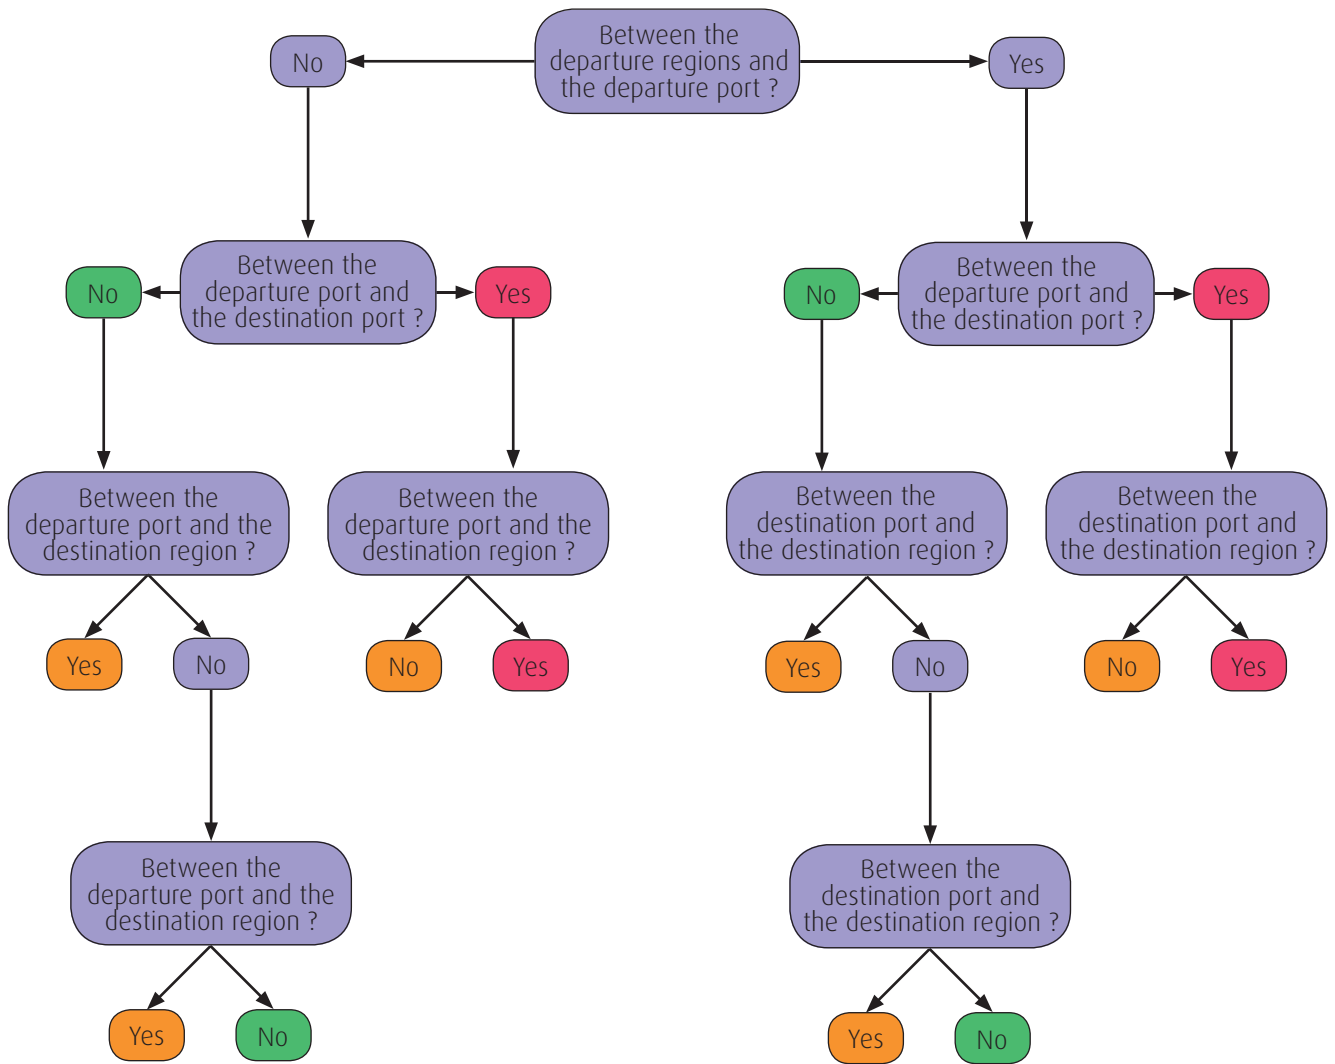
Between the departure regions and the departure port ?

No

Yes

Between the departure port and the destination port ?

No

Yes

Between the departure port and the destination port ?

No

Yes

Between the departure port and the destination region ?

Yes

No

Between the departure port and the destination region ?

No

Yes

Between the destination port and the destination region ?

Yes

No

Between the destination port and the destination region ?

No

Yes

Between the departure port and the destination region ?

Yes

No

Between the destination port and the destination region ?

Yes

No